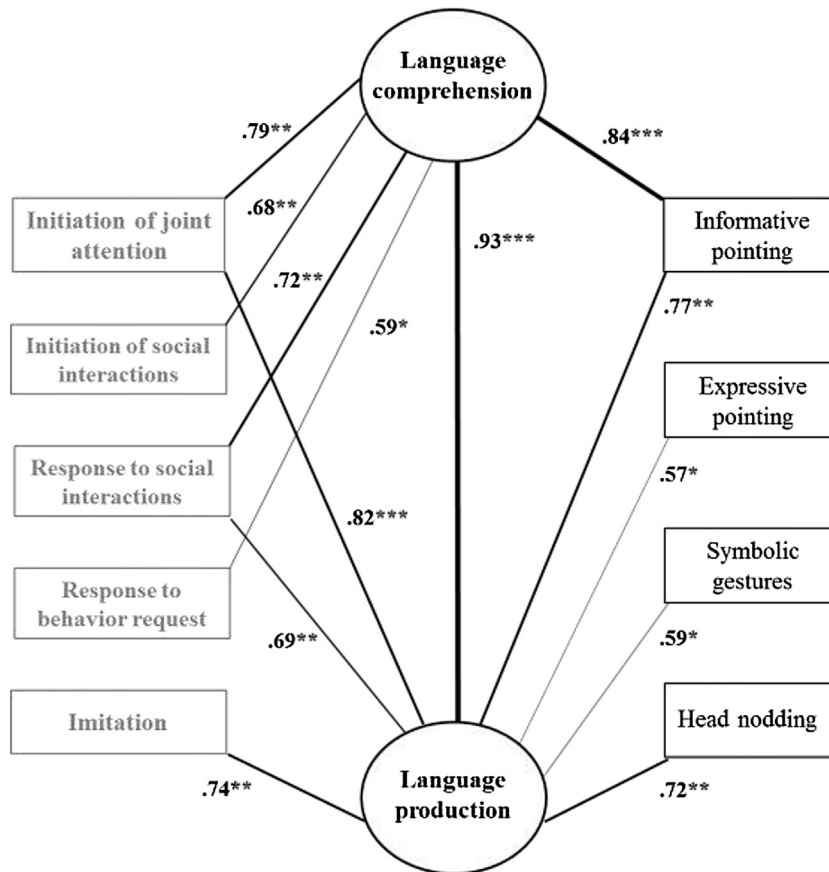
Language comprehension

.79**

.84***

.68**

Initiation of joint attention

.93***

Informative pointing

.72**

.59*

.77**

Initiation of social interactions

Expressive pointing

Response to social interactions

.57*

.82***

Symbolic gestures

Response to behavior request

.69**

.59*

Imitation

Head nodding

.74**

Language production

.72**